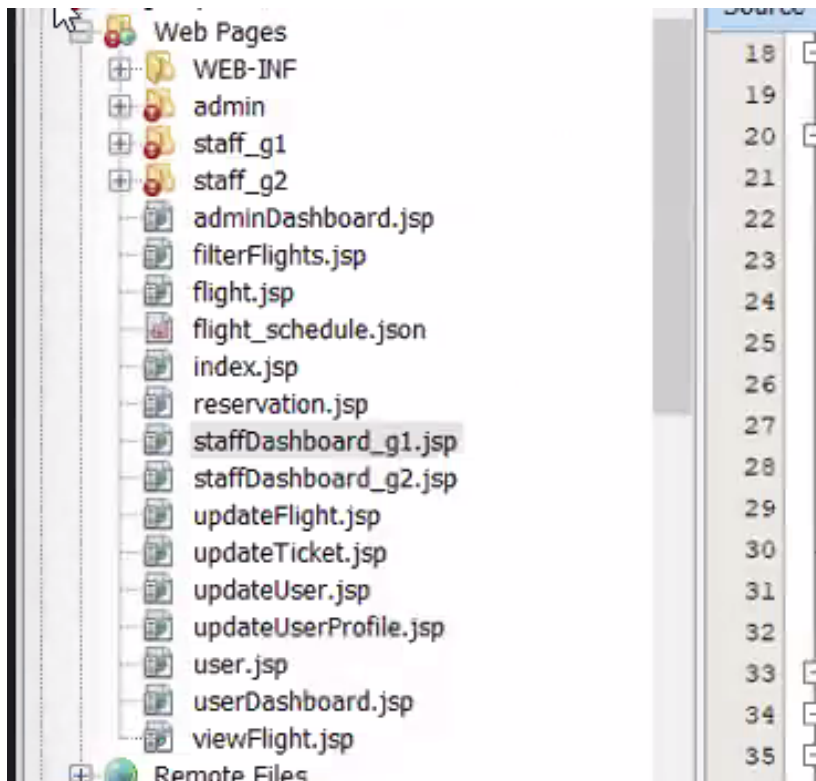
Web Pages
WEB-INF
admin
staff_g1
staff_g2
adminDashboard.jsp
filterFlights.jsp
flight.jsp
flight_schedule.json
index.jsp
reservation.jsp
staffDashboard_g1.jsp
staffDashboard_g2.jsp
updateFlight.jsp
updateTicket.jsp
updateUser.jsp
updateUserProfile.jsp
user.jsp
userDashboard.jsp
viewFlight.jsp
Remote Files

Source
18
19
20
21
22
23
24
25
26
27
28
29
30
31
32
33
34
35